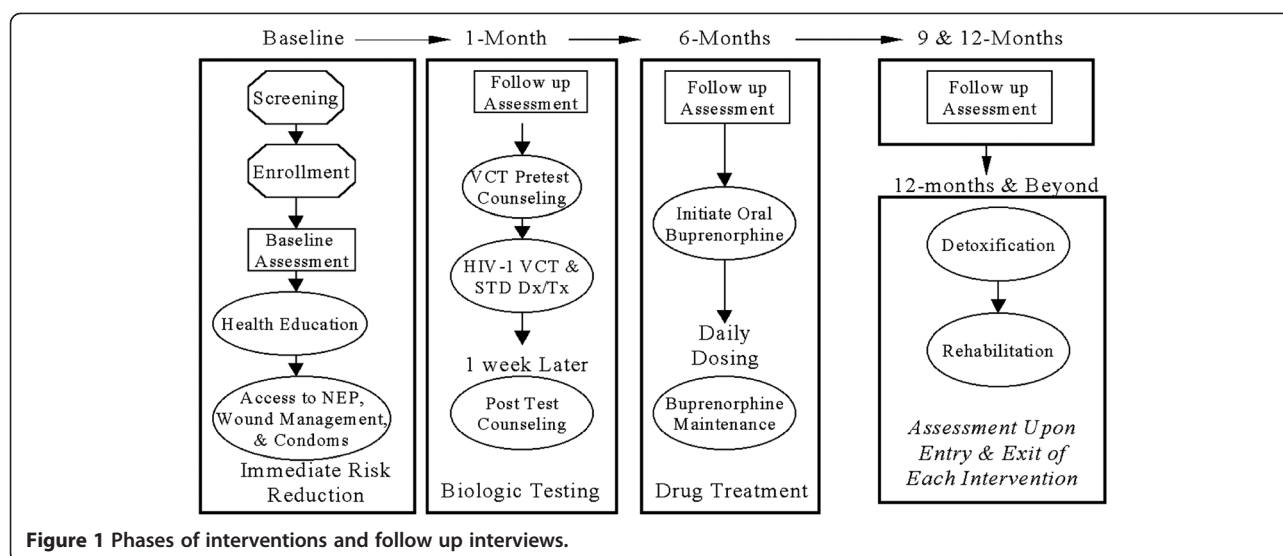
Baseline → 1-Month → 6-Months → 9 & 12-Months

Screening

Enrollment

Baseline Assessment

Health Education

Access to NEP, Wound Management, & Condoms

Immediate Risk Reduction

Follow up Assessment

VCT Pretest Counseling

HIV-1 VCT & STD Dx/Tx

1 week Later

Post Test Counseling

Biologic Testing

Follow up Assessment

Initiate Oral Buprenorphine

Daily Dosing

Buprenorphine Maintenance

Drug Treatment

Follow up Assessment

12-months & Beyond

Detoxification

Rehabilitation

Assessment Upon Entry & Exit of Each Intervention

**Figure 1 Phases of interventions and follow up interviews.**